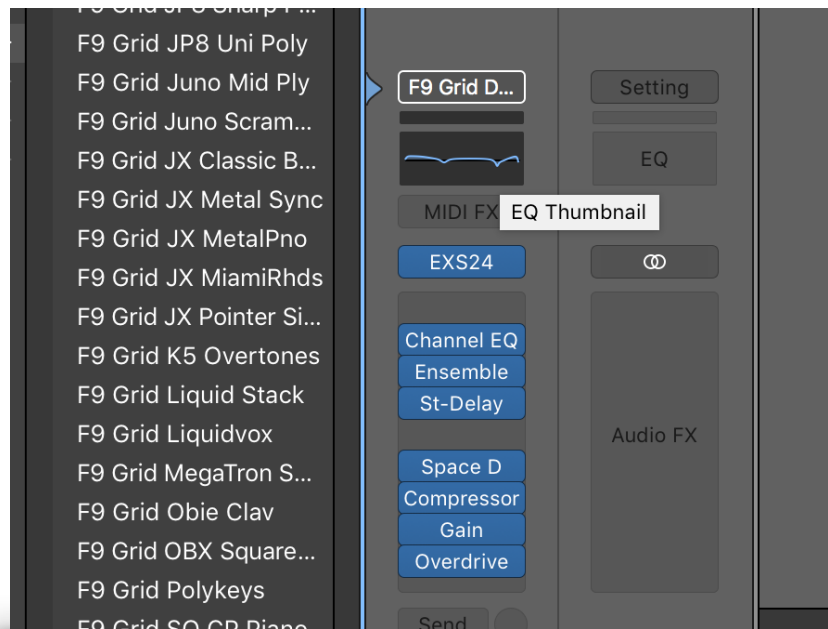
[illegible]
F9 Grid JP8 Uni Poly
F9 Grid Juno Mid Ply
F9 Grid Juno Scram...
F9 Grid JX Classic B...
F9 Grid JX Metal Sync
F9 Grid JX MetalPno
F9 Grid JX MiamiRhds
F9 Grid JX Pointer Si...
F9 Grid K5 Overtones
F9 Grid Liquid Stack
F9 Grid Liquidvox
F9 Grid MegaTron S...
F9 Grid Obie Clav
F9 Grid OBX Square...
F9 Grid Polykeys
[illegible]

F9 Grid D...
MIDI FX
EQ Thumbnail
EXS24
Channel EQ
Ensemble
St-Delay
Space D
Compressor
Gain
Overdrive
Send

Setting
EQ
Audio FX